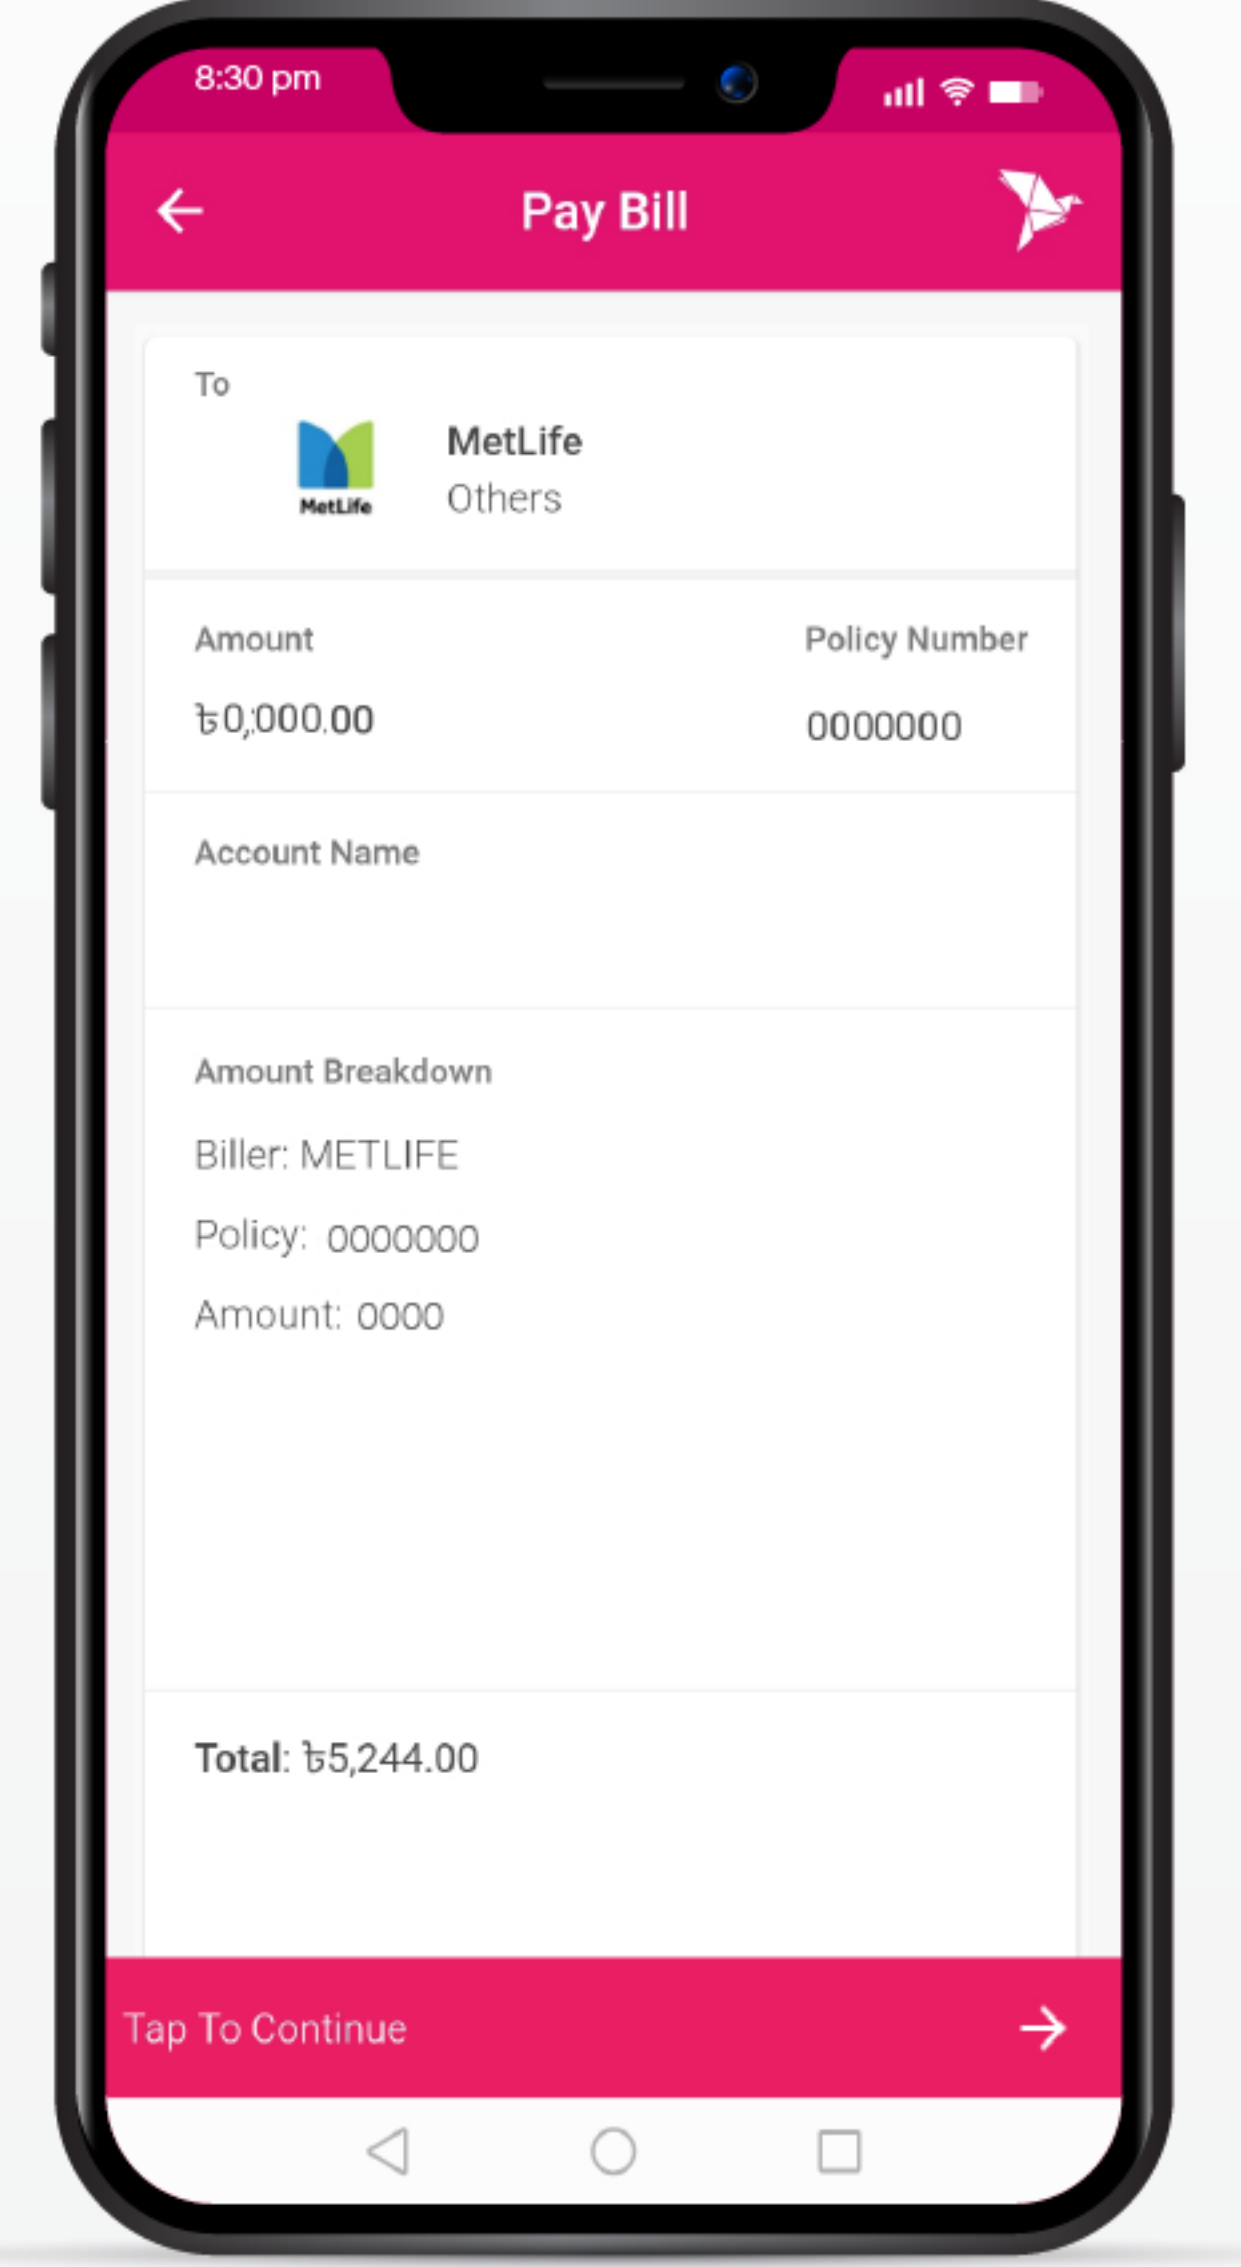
8:30 pm

Pay Bill

To

MetLife

MetLife
Others

Amount
৳0,000.00

Policy Number
0000000

Account Name

Amount Breakdown

Biller: METLIFE

Policy: 0000000

Amount: 0000

Total: ৳5,244.00

Tap To Continue